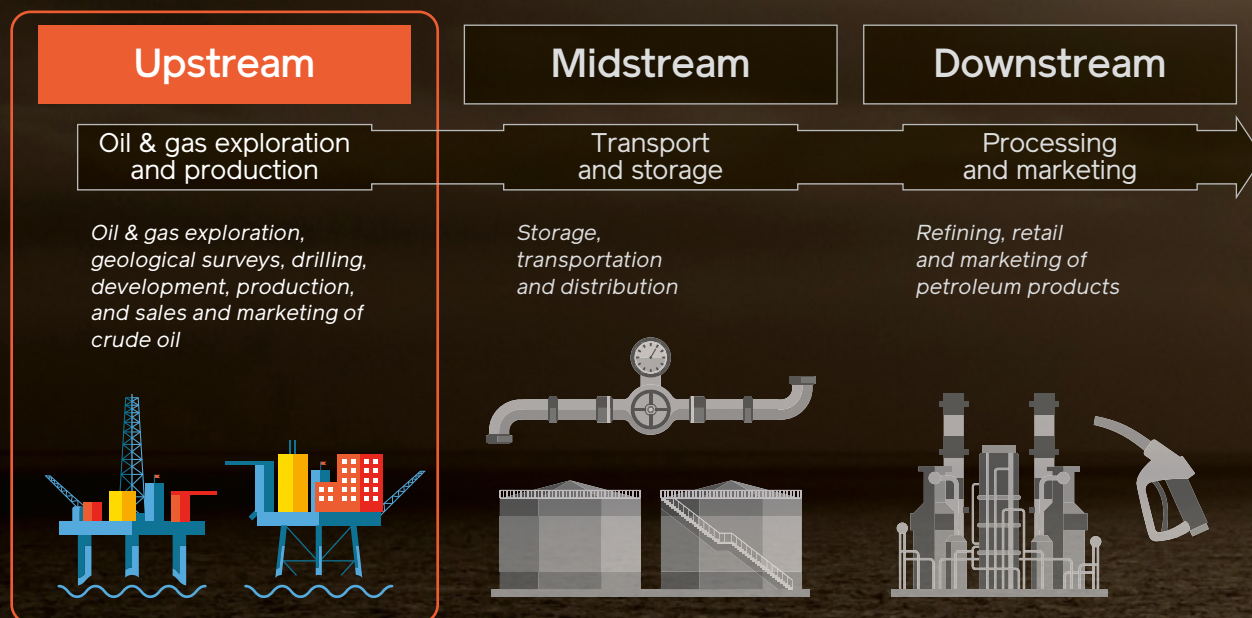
Upstream

Oil & gas exploration and production

Oil & gas exploration, geological surveys, drilling, development, production, and sales and marketing of crude oil

Midstream

Transport and storage

Storage, transportation and distribution

Downstream

Processing and marketing

Refining, retail and marketing of petroleum products